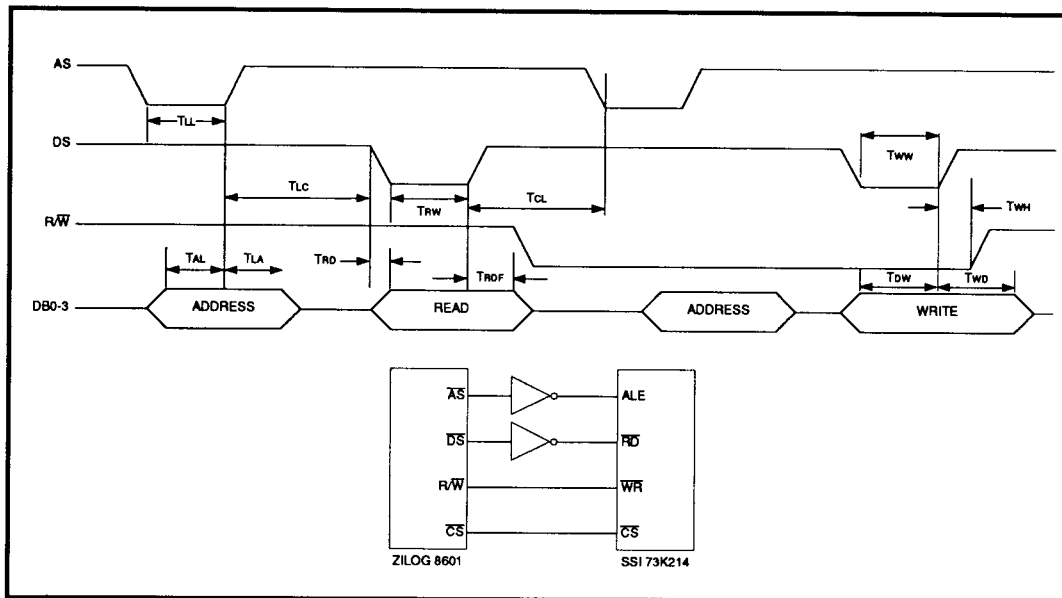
AS

DS

$R/\overline{W}$

DB0-3

$T_{LL}$

$T_{LC}$

$T_{RW}$

$T_{CL}$

$T_{WW}$

$T_{WH}$

$T_{AL}$

$T_{LA}$

$T_{RD}$

$T_{RDF}$

$T_{DW}$

$T_{WD}$

ADDRESS

READ

ADDRESS

WRITE

$\overline{AS}$

$\overline{DS}$

$R/\overline{W}$

$\overline{CS}$

ALE

$\overline{RD}$

$\overline{WR}$

$\overline{CS}$

ZILOG 8601

SSI 73K214